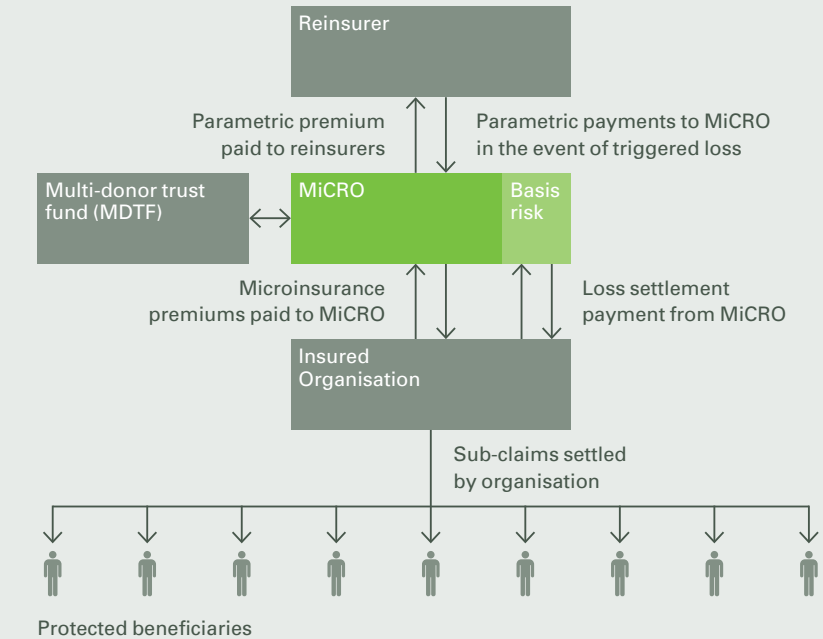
Reinsurer

Parametric premium paid to reinsurers

Parametric payments to MiCRO in the event of triggered loss

Multi-donor trust fund (MDTF)

MiCRO

Basis risk

Microinsurance premiums paid to MiCRO

Loss settlement payment from MiCRO

Insured Organisation

Sub-claims settled by organisation

Protected beneficiaries